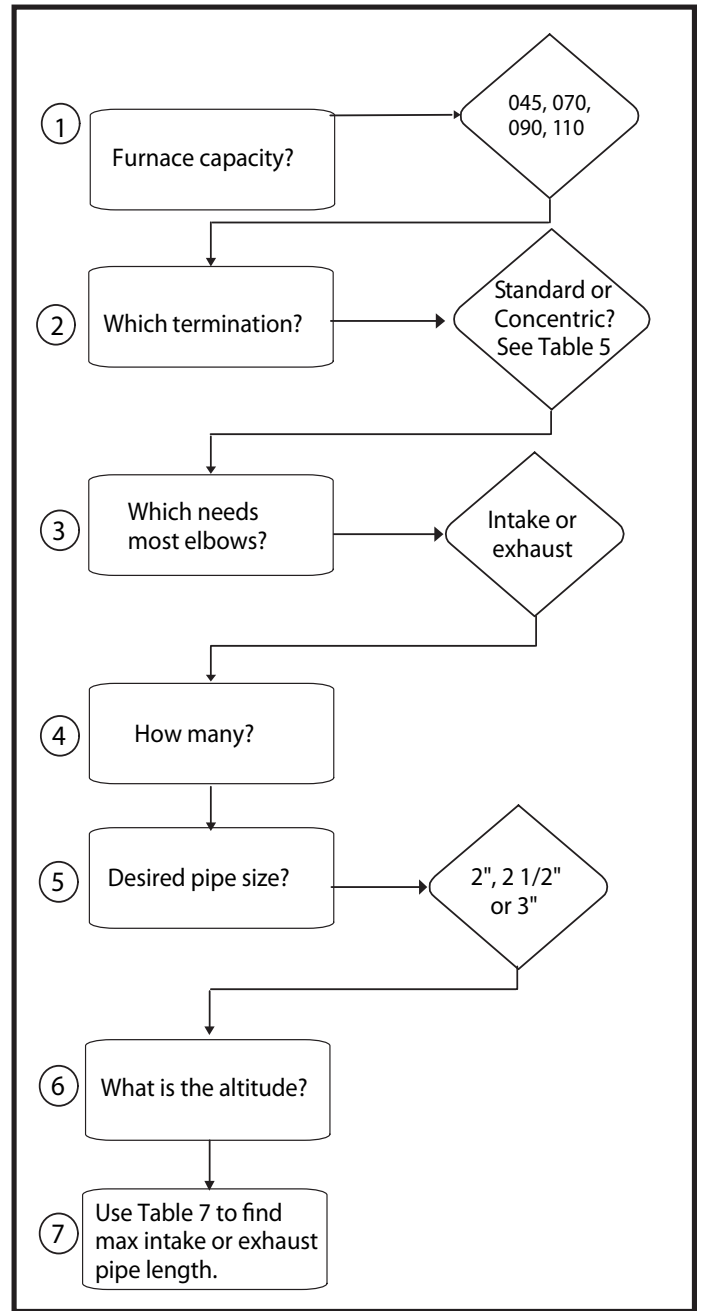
1

Furnace capacity?

045, 070, 090, 110

2

Which termination?

Standard or Concentric? See Table 5

3

Which needs most elbows?

Intake or exhaust

4

How many?

5

Desired pipe size?

2", 2 1/2" or 3"

6

What is the altitude?

7

Use Table 7 to find max intake or exhaust pipe length.